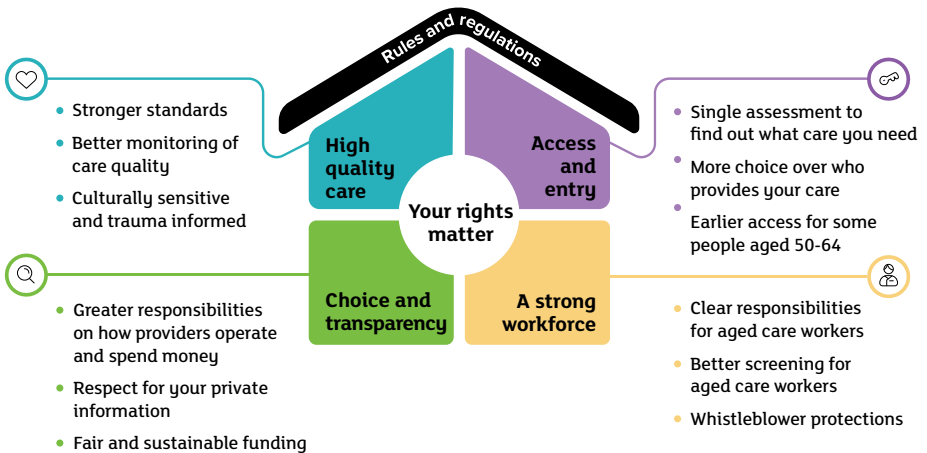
Rules and regulations

High quality care

Access and entry

Your rights matter

Choice and transparency

A strong workforce

- Stronger standards
- Better monitoring of care quality
- Culturally sensitive and trauma informed

- Single assessment to find out what care you need
- More choice over who provides your care
- Earlier access for some people aged 50-64

- Greater responsibilities on how providers operate and spend money
- Respect for your private information
- Fair and sustainable funding

- Clear responsibilities for aged care workers
- Better screening for aged care workers
- Whistleblower protections